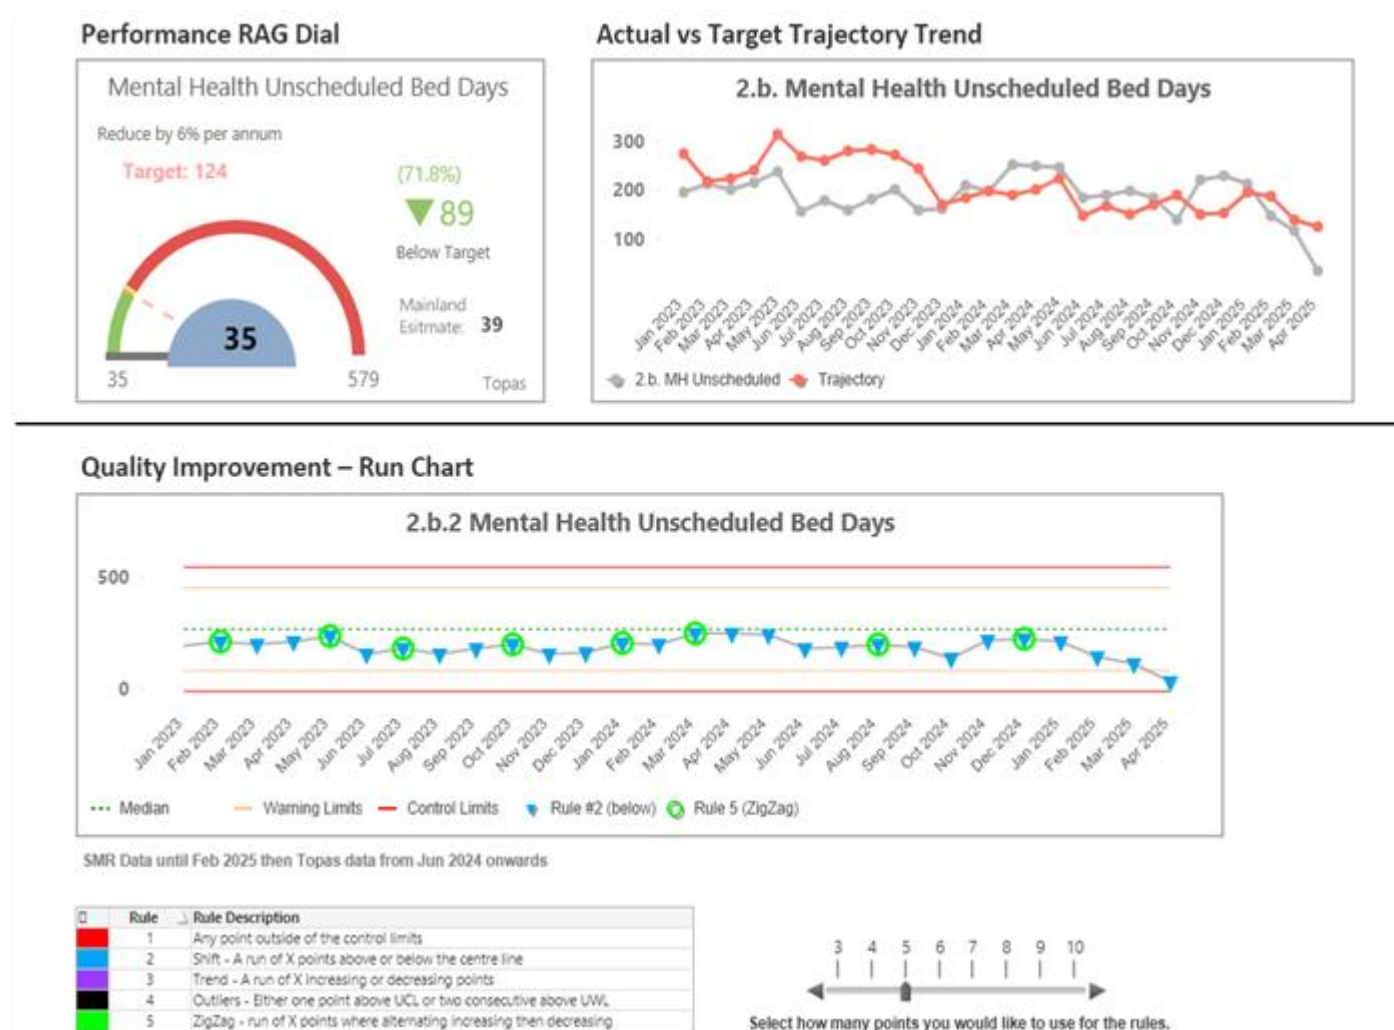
Performance RAG Dial

Mental Health Unscheduled Bed Days

Reduce by 6% per annum

Target: 124

(71.8%)

▼89

Below Target

Mainland Esitmate: 39

35

35

579

Topas

Actual vs Target Trajectory Trend

2.b. Mental Health Unscheduled Bed Days

300
200
100

Jan 2023, Feb 2023, Mar 2023, Apr 2023, May 2023, Jun 2023, Jul 2023, Aug 2023, Sep 2023, Oct 2023, Nov 2023, Dec 2023, Jan 2024, Feb 2024, Mar 2024, Apr 2024, May 2024, Jun 2024, Jul 2024, Aug 2024, Sep 2024, Oct 2024, Nov 2024, Dec 2024, Jan 2025, Feb 2025, Mar 2025, Apr 2025

2.b. MH Unscheduled  Trajectory

Quality Improvement – Run Chart

2.b.2 Mental Health Unscheduled Bed Days

500

0

Jan 2023, Feb 2023, Mar 2023, Apr 2023, May 2023, Jun 2023, Jul 2023, Aug 2023, Sep 2023, Oct 2023, Nov 2023, Dec 2023, Jan 2024, Feb 2024, Mar 2024, Apr 2024, May 2024, Jun 2024, Jul 2024, Aug 2024, Sep 2024, Oct 2024, Nov 2024, Dec 2024, Jan 2025, Feb 2025, Mar 2025, Apr 2025

Median  Warning Limits  Control Limits  Rule #2 (below)  Rule 5 (ZigZag)

SMR Data until Feb 2025 then Topas data from Jun 2024 onwards

| | Rule | Rule Description |
|---|---|---|
| | 1 | Any point outside of the control limits |
| | 2 | Shift - A run of X points above or below the centre line |
| | 3 | Trend - A run of X increasing or decreasing points |
| | 4 | Outliers - Either one point above UCL or two consecutive above UWL |
| | 5 | ZigZag - run of X points where alternating increasing then decreasing |

3 4 5 6 7 8 9 10

Select how many points you would like to use for the rules.